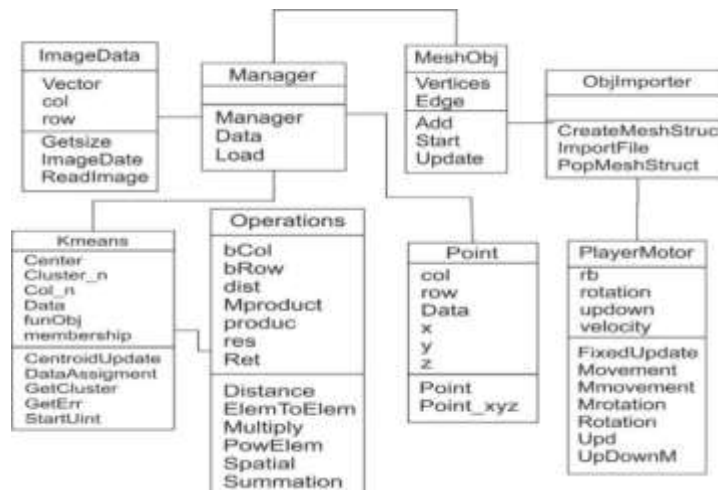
ImageData
Vector
col
row
Getsize
ImageDate
ReadImage

Manager
Manager
Data
Load

MeshObj
Vertices
Edge
Add
Start
Update

ObjImporter
CreateMeshStruc
ImportFile
PopMeshStruct

Kmeans
Center
Cluster_n
Col_n
Data
funObj
membership
CentroidUpdate
DataAssigment
GetCluster
GetErr
StartUint

Operations
bCol
bRow
dist
Mproduct
produc
res
Ret
Distance
ElemToElem
Multiply
PowElem
Spatial
Summation

Point
col
row
Data
x
y
z
Point
Point_xyz

PlayerMotor
rb
rotation
updown
velocity
FixedUpdate
Movement
Mmovement
Mrotation
Rotation
Upd
UpDownM